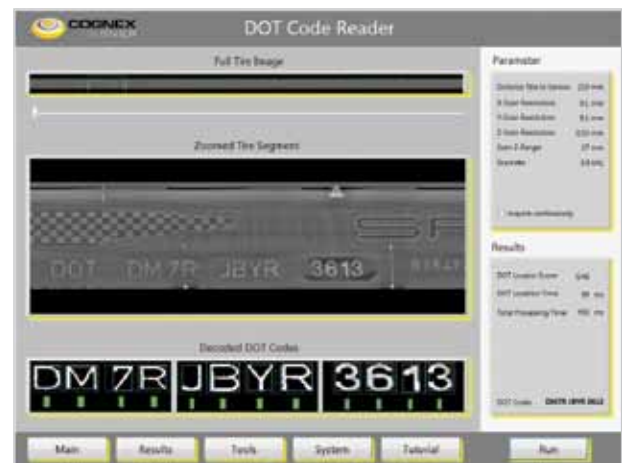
COGNEX

DOT Code Reader

Full Tire Image

Zoomed Tire Segment

DOT DM 7R JBYR 3613

Decoded DOT Codes

DM 7R JBYR 3613

Parameter

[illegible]

Acquire continuously

Results

DOT Location Score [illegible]

DOT Location Time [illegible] ms

Total Processing Time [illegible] ms

DOT Code DM7R JBYR 3613

Main

Results

Tools

System

Tutorial

Run